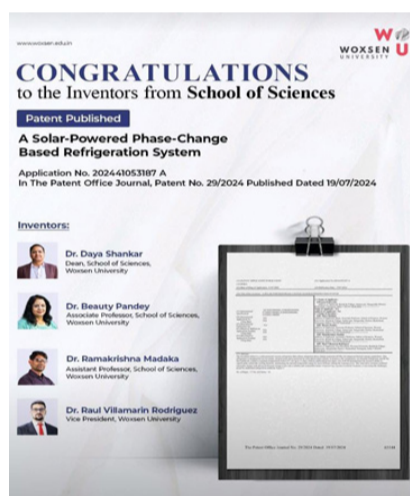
www.woxsen.edu.in

WOXSEN UNIVERSITY

CONGRATULATIONS
to the Inventors from School of Sciences

Patent Published

A Solar-Powered Phase-Change Based Refrigeration System

Application No. 202441053187 A
In The Patent Office Journal, Patent No. 29/2024 Published Dated 19/07/2024

Inventors:

Dr. Daya Shankar
Dean, School of Sciences, Woxsen University

Dr. Beauty Pandey
Associate Professor, School of Sciences, Woxsen University

Dr. Ramakrishna Madaka
Assistant Professor, School of Sciences, Woxsen University

Dr. Raul Villamarin Rodriguez
Vice President, Woxsen University

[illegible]